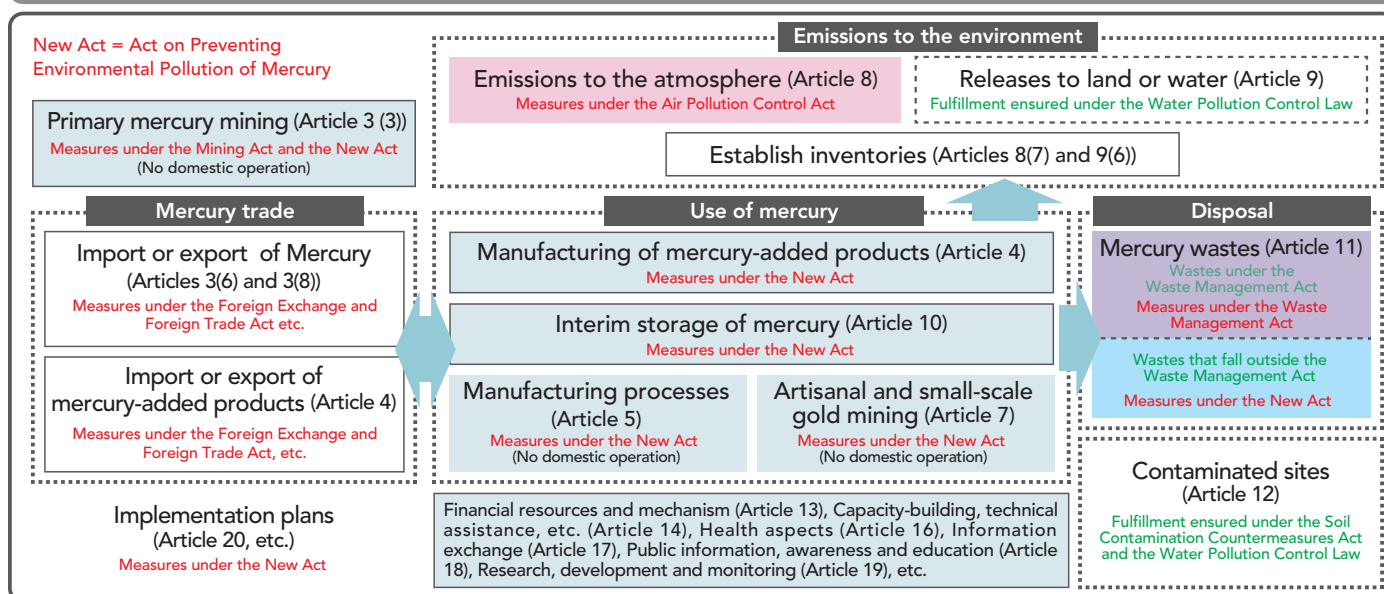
New Act = Act on Preventing Environmental Pollution of Mercury

Emissions to the environment

Emissions to the atmosphere (Article 8)
Measures under the Air Pollution Control Act

Releases to land or water (Article 9)
Fulfillment ensured under the Water Pollution Control Law

Primary mercury mining (Article 3 (3))
Measures under the Mining Act and the New Act
(No domestic operation)

Establish inventories (Articles 8(7) and 9(6))

Mercury trade

Import or export of Mercury (Articles 3(6) and 3(8))
Measures under the Foreign Exchange and Foreign Trade Act etc.

Import or export of mercury-added products (Article 4)
Measures under the Foreign Exchange and Foreign Trade Act, etc.

Use of mercury

Manufacturing of mercury-added products (Article 4)
Measures under the New Act

Interim storage of mercury (Article 10)
Measures under the New Act

Manufacturing processes (Article 5)
Measures under the New Act
(No domestic operation)

Artisanal and small-scale gold mining (Article 7)
Measures under the New Act
(No domestic operation)

Disposal

Mercury wastes (Article 11)
Wastes under the Waste Management Act
Measures under the Waste Management Act

Wastes that fall outside the Waste Management Act
Measures under the New Act

Contaminated sites (Article 12)
Fulfillment ensured under the Soil Contamination Countermeasures Act and the Water Pollution Control Law

Implementation plans (Article 20, etc.)
Measures under the New Act

Financial resources and mechanism (Article 13), Capacity-building, technical assistance, etc. (Article 14), Health aspects (Article 16), Information exchange (Article 17), Public information, awareness and education (Article 18), Research, development and monitoring (Article 19), etc.